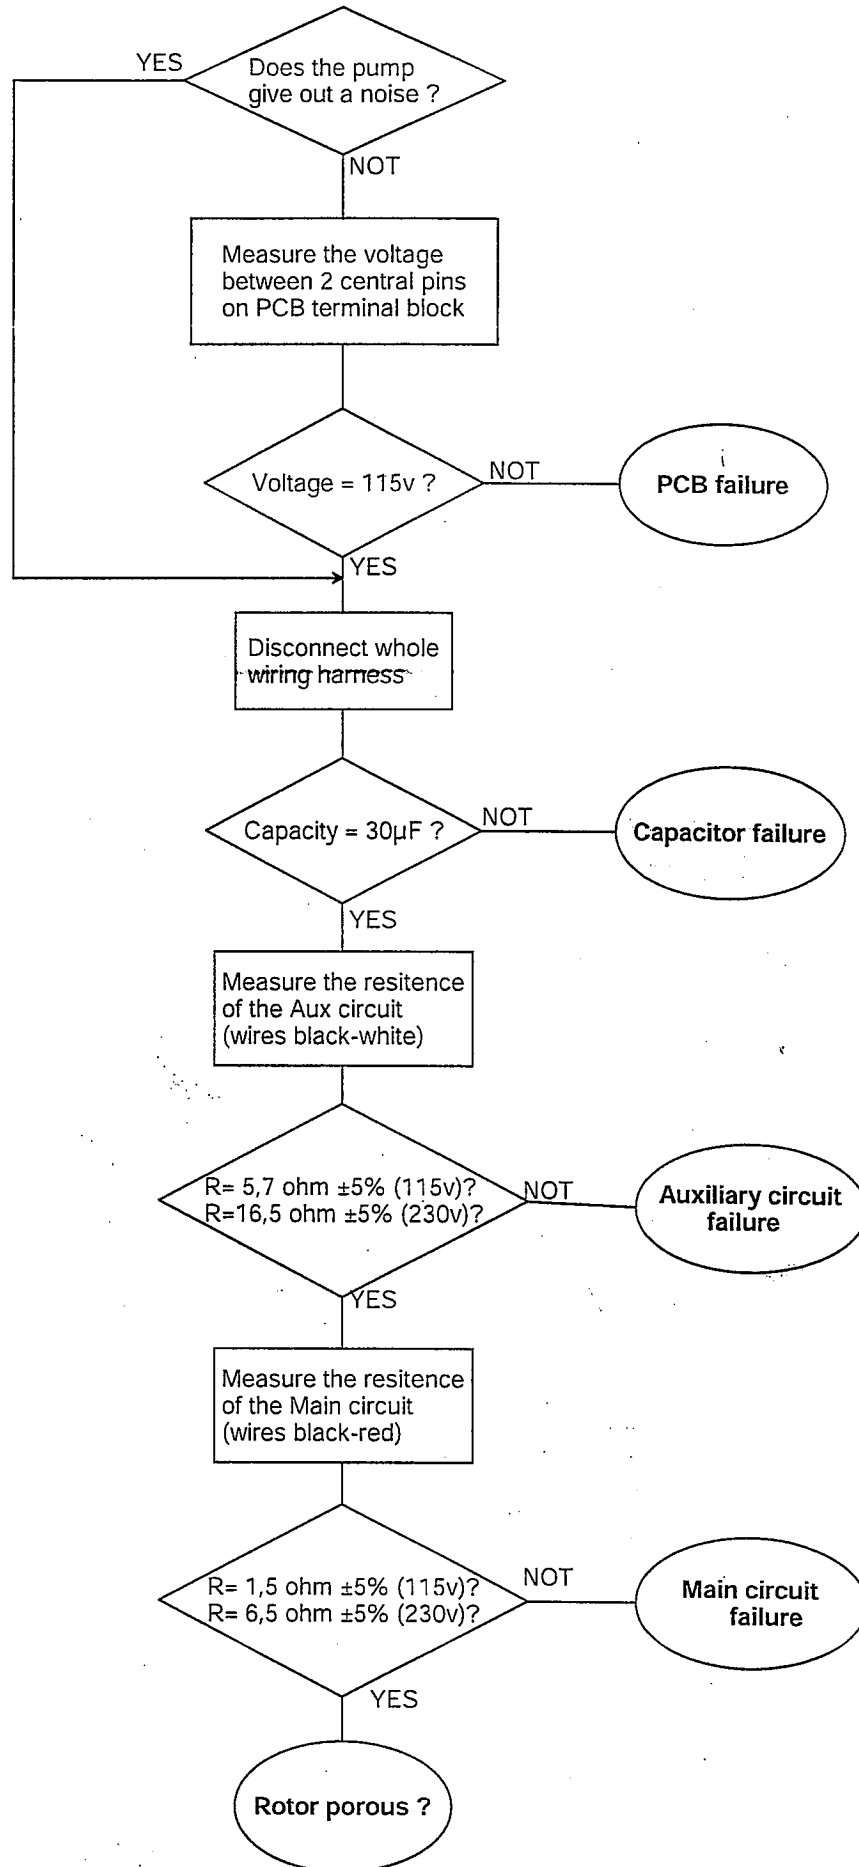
YES

Does the pump give out a noise ?

NOT

Measure the voltage between 2 central pins on PCB terminal block

Voltage = 115v ?

NOT

PCB failure

YES

Disconnect whole wiring harness

Capacity = 30µF ?

NOT

Capacitor failure

YES

Measure the resitence of the Aux circuit (wires black-white)

R= 5,7 ohm ±5% (115v)?
R=16,5 ohm ±5% (230v)?

NOT

Auxiliary circuit failure

YES

Measure the resitence of the Main circuit (wires black-red)

R= 1,5 ohm ±5% (115v)?
R= 6,5 ohm ±5% (230v)?

NOT

Main circuit failure

YES

Rotor porous ?